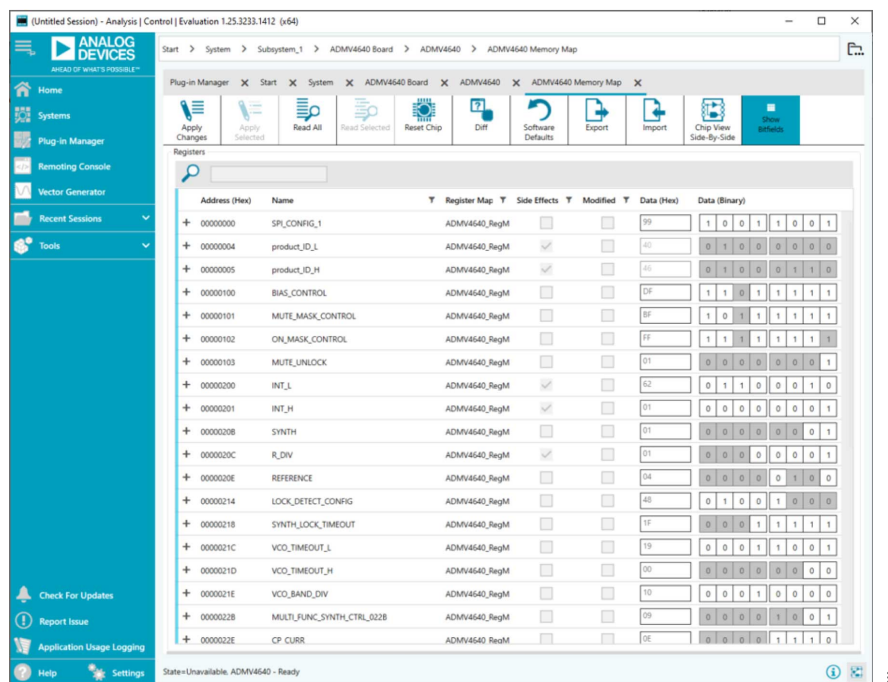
(Untitled Session) - Analysis | Control | Evaluation 1.25.3233.1412 (x64)

ANALOG DEVICES
AHEAD OF WHAT'S POSSIBLE™

Home
Systems
Plug-in Manager
Remoting Console
Vector Generator
Recent Sessions
Tools

Check For Updates
Report Issue
Application Usage Logging
Help
Settings

Start > System > Subsystem_1 > ADMV4640 Board > ADMV4640 > ADMV4640 Memory Map

Plug-in Manager ✕ Start ✕ System ✕ ADMV4640 Board ✕ ADMV4640 ✕ ADMV4640 Memory Map ✕

Apply Changes | Apply Selected | Read All | Read Selected | Reset Chip | Diff | Software Defaults | Export | Import | Chip View Side-By-Side | Show Bitfields

Registers

| | Address (Hex) | Name | Register Map | Side Effects | Modified | Data (Hex) | Data (Binary) |
|---|---|---|---|---|---|---|---|
| + | 00000000 | SPI_CONFIG_1 | ADMV4640_RegM | | | 99 | 1 0 0 1 1 0 0 1 |
| + | 00000004 | product_ID_L | ADMV4640_RegM | ✓ | | 40 | 0 1 0 0 0 0 0 0 |
| + | 00000005 | product_ID_H | ADMV4640_RegM | ✓ | | 46 | 0 1 0 0 0 1 1 0 |
| + | 00000100 | BIAS_CONTROL | ADMV4640_RegM | | | DF | 1 1 0 1 1 1 1 1 |
| + | 00000101 | MUTE_MASK_CONTROL | ADMV4640_RegM | | | BF | 1 0 1 1 1 1 1 1 |
| + | 00000102 | ON_MASK_CONTROL | ADMV4640_RegM | | | FF | 1 1 1 1 1 1 1 1 |
| + | 00000103 | MUTE_UNLOCK | ADMV4640_RegM | | | 01 | 0 0 0 0 0 0 0 1 |
| + | 00000200 | INT_L | ADMV4640_RegM | ✓ | | 62 | 0 1 1 0 0 0 1 0 |
| + | 00000201 | INT_H | ADMV4640_RegM | ✓ | | 01 | 0 0 0 0 0 0 0 1 |
| + | 0000020B | SYNTH | ADMV4640_RegM | | | 01 | 0 0 0 0 0 0 0 1 |
| + | 0000020C | R_DIV | ADMV4640_RegM | ✓ | | 01 | 0 0 0 0 0 0 0 1 |
| + | 0000020E | REFERENCE | ADMV4640_RegM | | | 04 | 0 0 0 0 0 1 0 0 |
| + | 00000214 | LOCK_DETECT_CONFIG | ADMV4640_RegM | | | 48 | 0 1 0 0 1 0 0 0 |
| + | 00000218 | SYNTH_LOCK_TIMEOUT | ADMV4640_RegM | | | 1F | 0 0 0 1 1 1 1 1 |
| + | 0000021C | VCO_TIMEOUT_L | ADMV4640_RegM | | | 19 | 0 0 0 1 1 0 0 1 |
| + | 0000021D | VCO_TIMEOUT_H | ADMV4640_RegM | | | 00 | 0 0 0 0 0 0 0 0 |
| + | 0000021E | VCO_BAND_DIV | ADMV4640_RegM | | | 10 | 0 0 0 1 0 0 0 0 |
| + | 0000022B | MULTI_FUNC_SYNTH_CTRL_022B | ADMV4640_RegM | | | 09 | 0 0 0 0 1 0 0 1 |
| + | 0000022E | CP_CURR | ADMV4640_RegM | | | 0E | 0 0 0 0 1 1 1 0 |

State=Unavailable, ADMV4640 - Ready